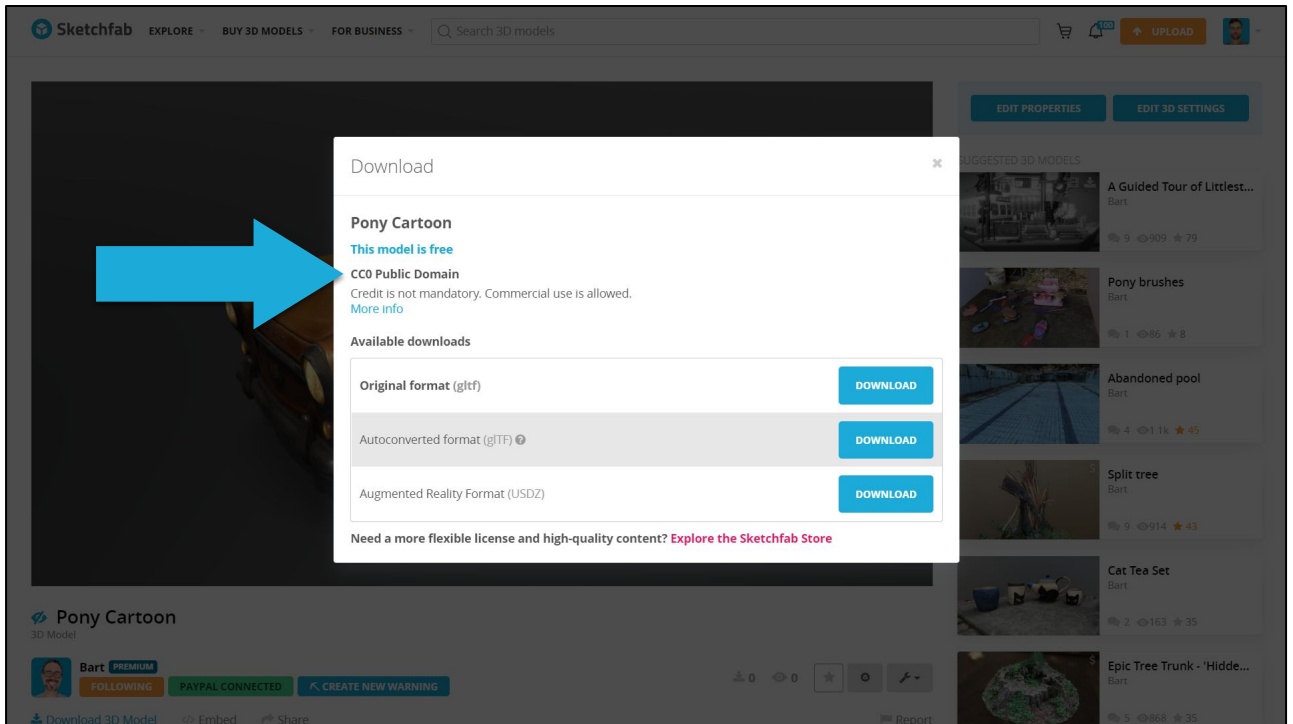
Sketchfab EXPLORE BUY 3D MODELS FOR BUSINESS Search 3D models

UPLOAD

EDIT PROPERTIES EDIT 3D SETTINGS

UGGESTED 3D MODELS

A Guided Tour of Littlest...
Bart
9 909 79

Pony brushes
Bart
1 86 8

Abandoned pool
Bart
4 1.1k 45

Split tree
Bart
9 914 43

Cat Tea Set
Bart
2 163 35

Epic Tree Trunk - 'Hidde...
Bart
5 868 35

Download

×

Pony Cartoon

This model is free

CC0 Public Domain

Credit is not mandatory. Commercial use is allowed.
More info

Available downloads

| | |
|---|---|
| Original format (gltf) | DOWNLOAD |
| Autoconverted format (glTF) | DOWNLOAD |
| Augmented Reality Format (USDZ) | DOWNLOAD |

Need a more flexible license and high-quality content? Explore the Sketchfab Store

Pony Cartoon
3D Model

Bart PREMIUM
FOLLOWING PAYPAL CONNECTED CREATE NEW WARNING

0 0

Download 3D Model Embed Share Report